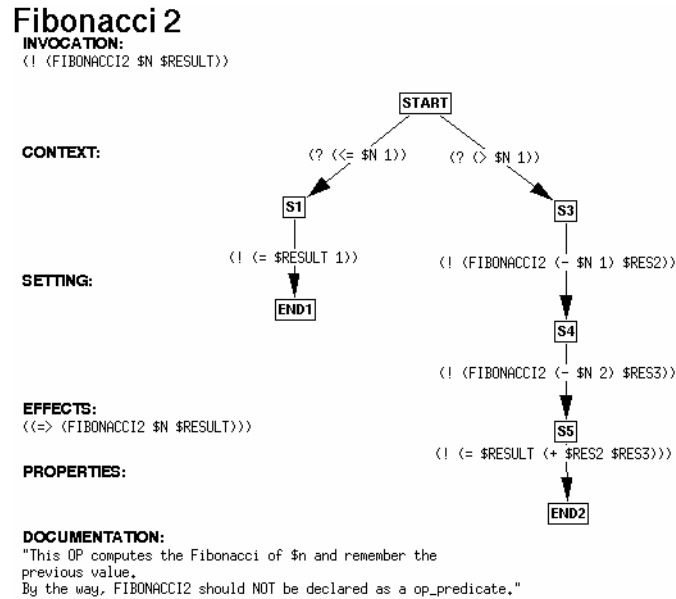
Fibonacci 2

INVOCATION:
(! (FIBONACCI2 $N $RESULT))

START

CONTEXT:

(? (<= $N 1))

(? (> $N 1))

S1

S3

(! (= $RESULT 1))

(! (FIBONACCI2 (- $N 1) $RES2))

SETTING:

END1

S4

(! (FIBONACCI2 (- $N 2) $RES3))

EFFECTS:
((=> (FIBONACCI2 $N $RESULT)))

S5

(! (= $RESULT (+ $RES2 $RES3)))

PROPERTIES:

END2

DOCUMENTATION:
"This OP computes the Fibonacci of $n and remember the previous value.
By the way, FIBONACCI2 should NOT be declared as a op_predicate."